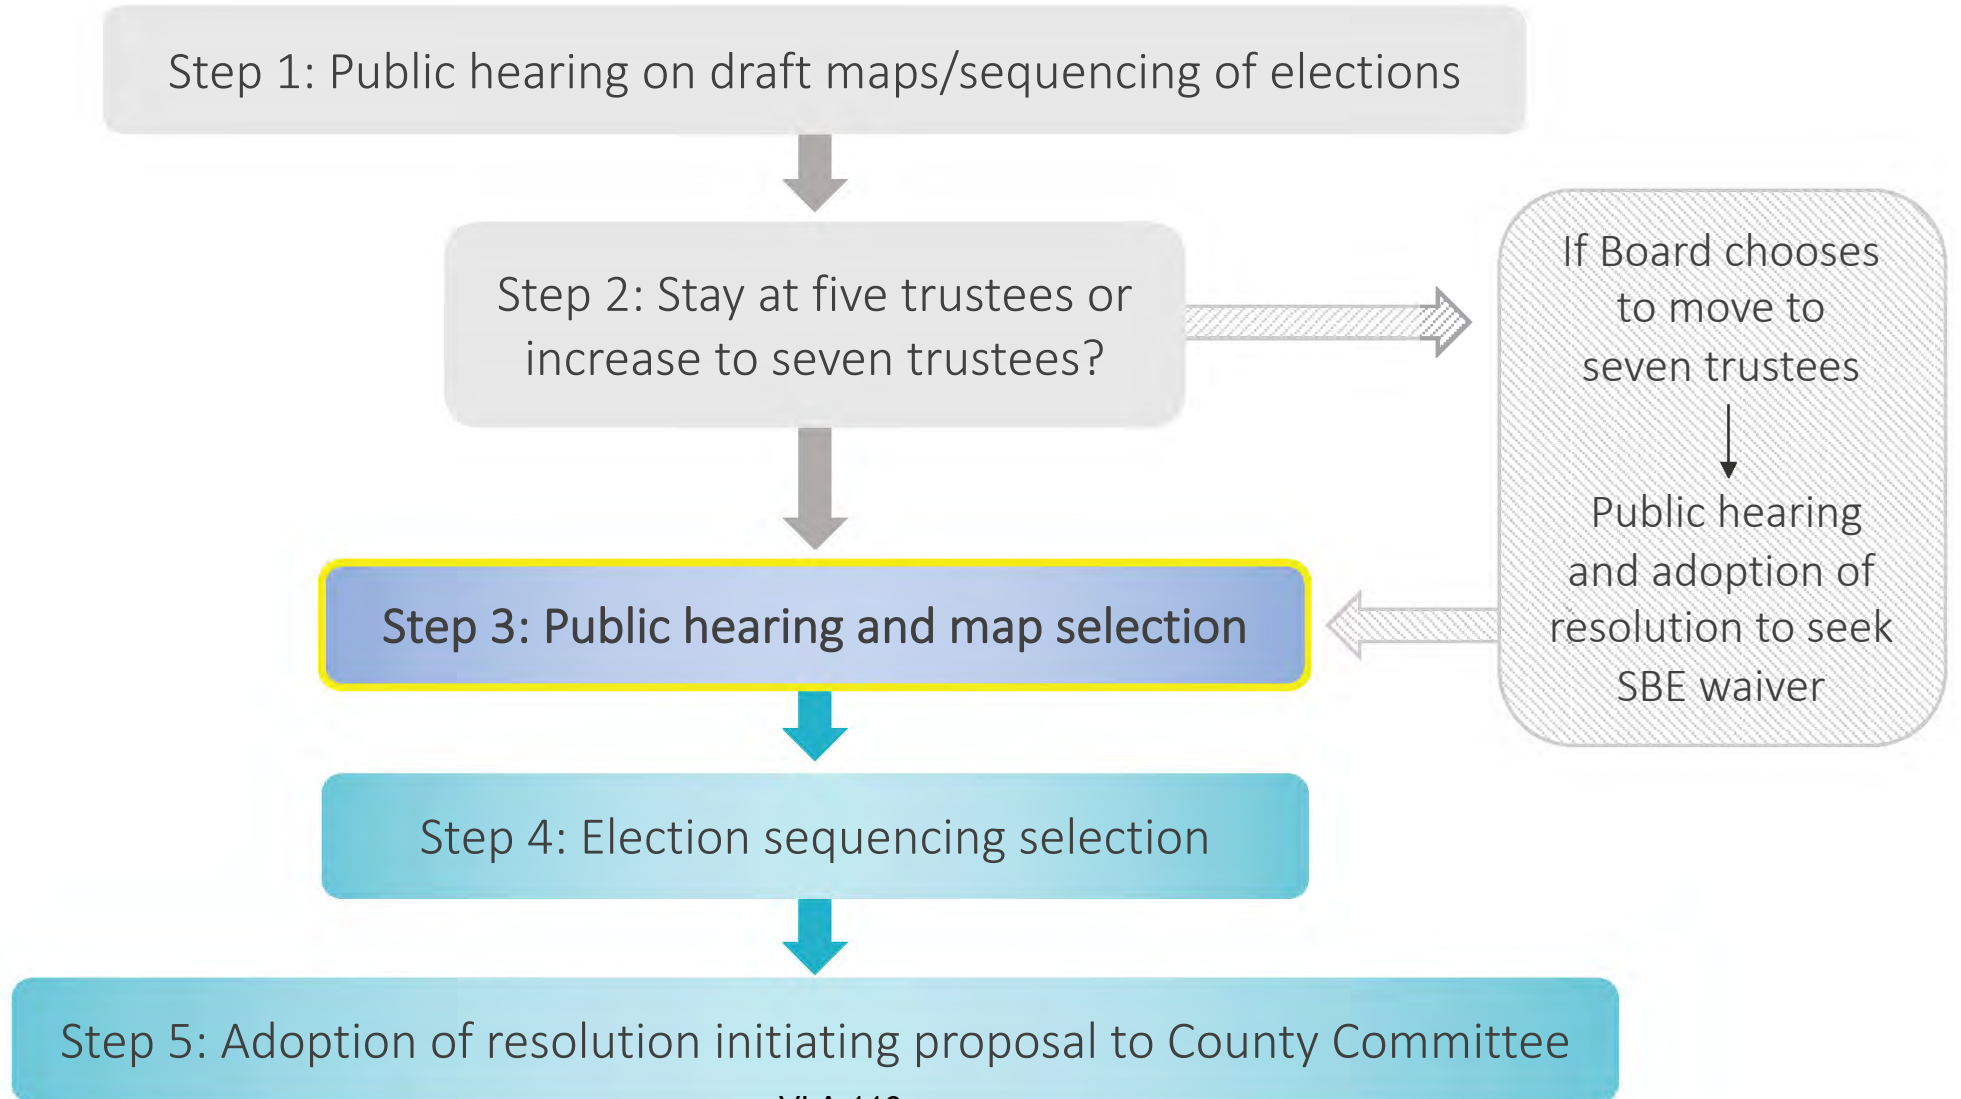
Step 1: Public hearing on draft maps/sequencing of elections

Step 2: Stay at five trustees or increase to seven trustees?

If Board chooses to move to seven trustees

Public hearing and adoption of resolution to seek SBE waiver

Step 3: Public hearing and map selection

Step 4: Election sequencing selection

Step 5: Adoption of resolution initiating proposal to County Committee

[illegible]